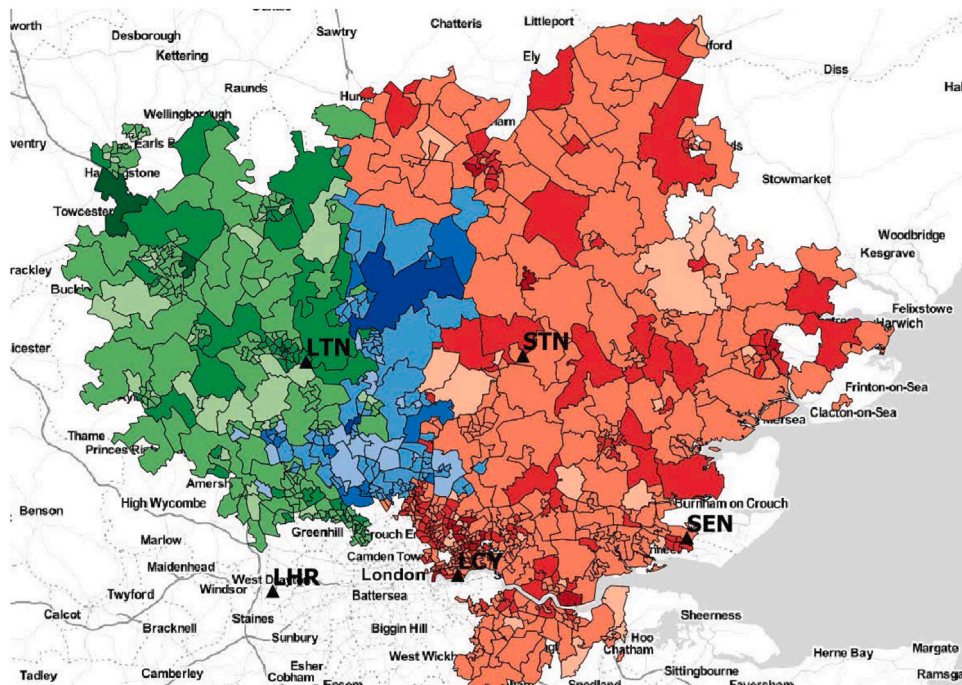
worth
Desborough
Kettering
Sawtry
Chatteris
Littleport
Ely
ford
Diss
Hal
Raunds
Hun
Wellingborough
ventry
Earls B
Hardingstone
Towcester
ham
ds
Stowmarket
Woodbridge
Kesgrave
rackley
Buck
Felixstowe
Harwich
LTN
STN
icester
Frinton-on-Sea
Clacton-on-Sea
Thame
Princes Ris
ersea
Amersh
High Wycombe
Benson
Burnham on Crouch
SEN
Greenhill
Marlow
Crouch En
Maidenhead
Camden Tow
LCY
LHR
West Drayton
London
Twyford
Windsor
Battersea
Calcot
Staines
Sheerness
Bracknell
Sunbury
Biggin Hill
Hoo
Chatham
Esher
Herne Bay
Margate
West Wickh
Cobham
Sittingbourne
Tadley
Camberley
Ramsga